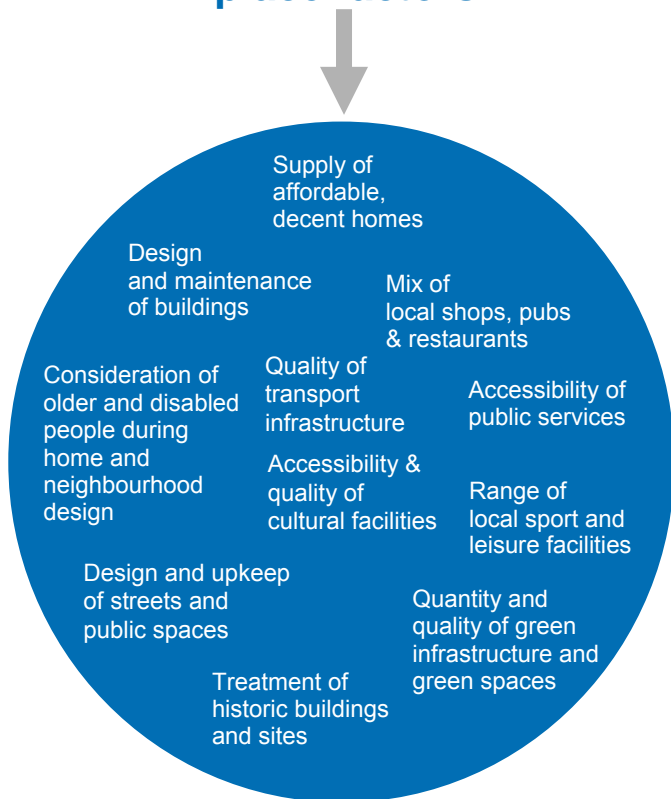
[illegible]

Supply of affordable, decent homes

Design and maintenance of buildings

Mix of local shops, pubs & restaurants

Consideration of older and disabled people during home and neighbourhood design

Quality of transport infrastructure

Accessibility of public services

Accessibility & quality of cultural facilities

Range of local sport and leisure facilities

Design and upkeep of streets and public spaces

Quantity and quality of green infrastructure and green spaces

Treatment of historic buildings and sites